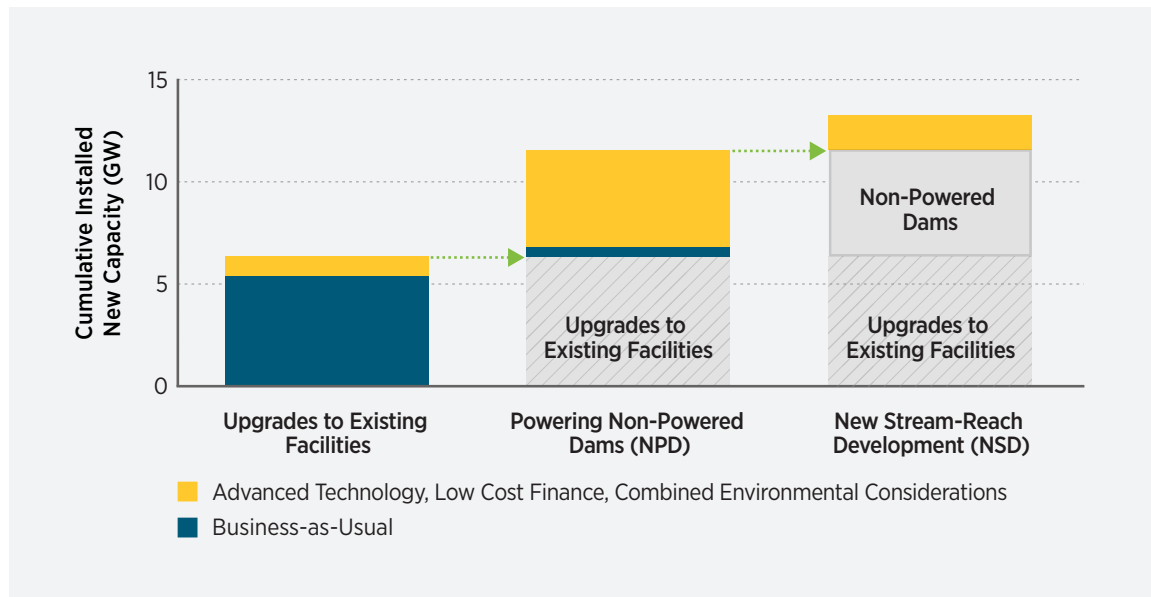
Cumulative Installed New Capacity (GW)

15

10

5

0

Non-Powered Dams

Upgrades to Existing Facilities

Upgrades to Existing Facilities

Upgrades to Existing Facilities

Powering Non-Powered Dams (NPD)

New Stream-Reach Development (NSD)

Advanced Technology, Low Cost Finance, Combined Environmental Considerations

Business-as-Usual